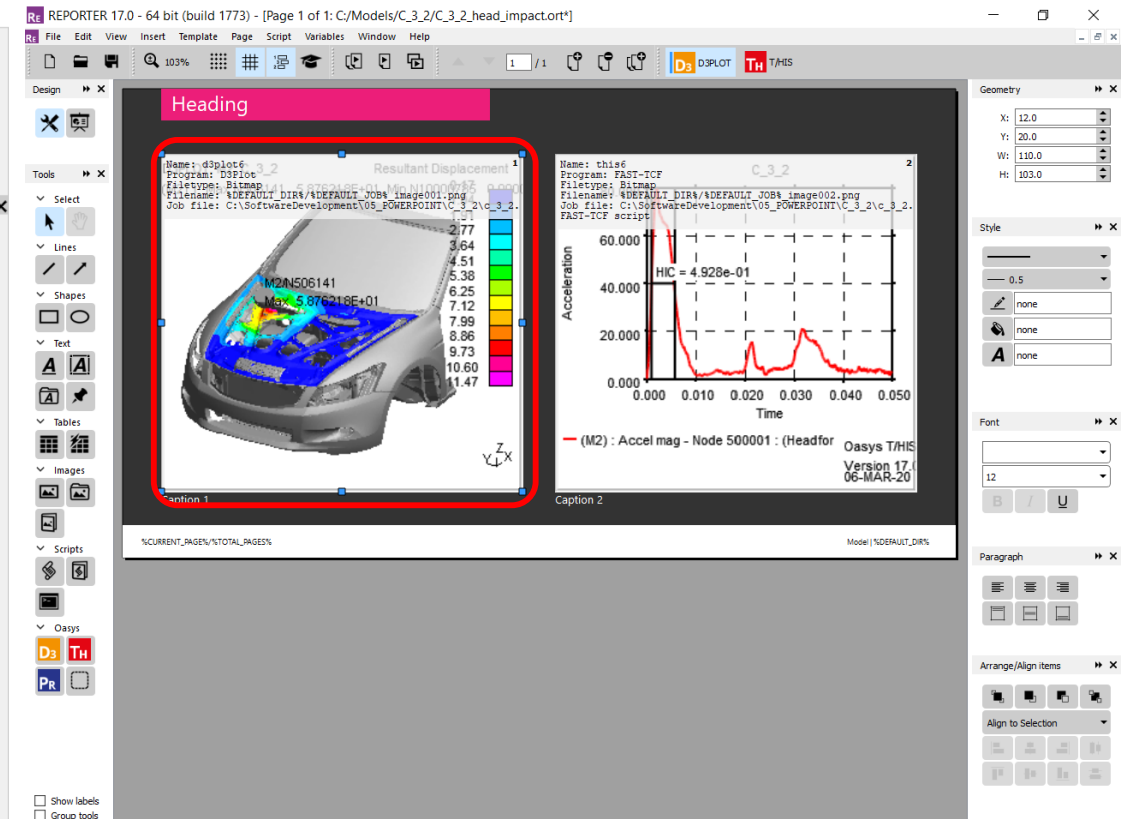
REPORTER 17.0 - 64 bit (build 1773) - [Page 1 of 1: C:/Models/C_3_2/C_3_2_head_impact.ort*]

File Edit View Insert Template Page Script Variables Window Help

103%

1 / 1

D3PLOT T/HIS

Design

Tools

Select

Lines

Shapes

Text

Tables

Images

Scripts

Oasys

Show labels
Group tools

Heading

Name: d3plot6
Program: D3Plot
Filetype: Bitmap
Filename: %DEFAULT_DIR%/%DEFAULT_JOB%_image001.png
Job file: C:\SoftwareDevelopment\05_POWERPOINT\C_3_2\c_3_2.

1

Resultant Displacement

2.77
3.64
4.51
5.38
6.25
7.12
7.99
8.86
9.73
10.60
11.47

M2/N506141
Max 5.876218E+01

Caption 1

Name: this6
Program: FAST-TCF
Filetype: Bitmap
Filename: %DEFAULT_DIR%/%DEFAULT_JOB%_image002.png
Job file: C:\SoftwareDevelopment\05_POWERPOINT\C_3_2\c_3_2.
FAST-TCF script

2

C_3_2

60.000
40.000
20.000
0.000

Acceleration

HIC = 4.928e-01

0.000 0.010 0.020 0.030 0.040 0.050

Time

(M2) : Accel mag - Node 500001 : (Headfor

Oasys T/HIS
Version 17.0
06-MAR-20

Caption 2

%CURRENT_PAGE%/%TOTAL_PAGES%

Model | %DEFAULT_DIR%

Geometry

X: 12.0
Y: 20.0
W: 110.0
H: 103.0

Style

0.5
none
none
none

Font

12

B I U

Paragraph

Arrange/Align items

Align to Selection